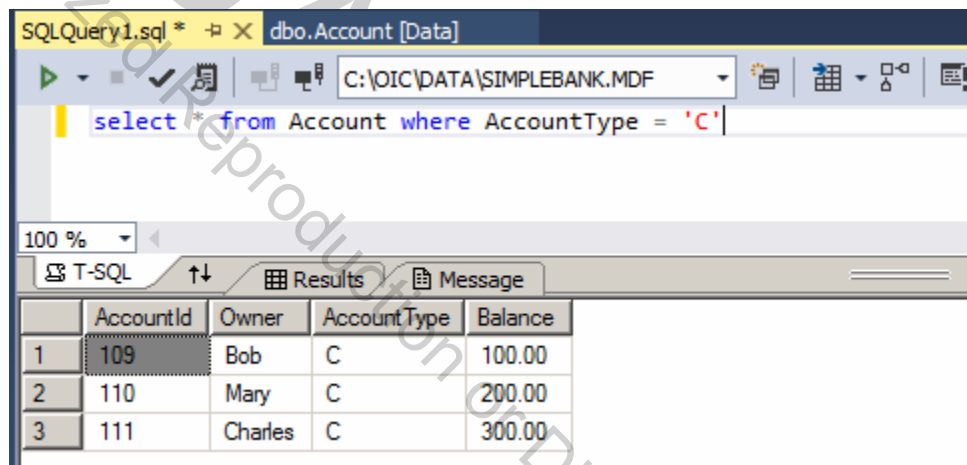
SQLQuery1.sql * ⊣ ✕ dbo.Account [Data]

C:\OIC\DATA\SIMPLEBANK.MDF

select * from Account where AccountType = 'C'

100 %

T-SQL

Results

Message

| | AccountId | Owner | AccountType | Balance |
|---|---|---|---|---|
| 1 | 109 | Bob | C | 100.00 |
| 2 | 110 | Mary | C | 200.00 |
| 3 | 111 | Charles | C | 300.00 |

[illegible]zed Reproduction or D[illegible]